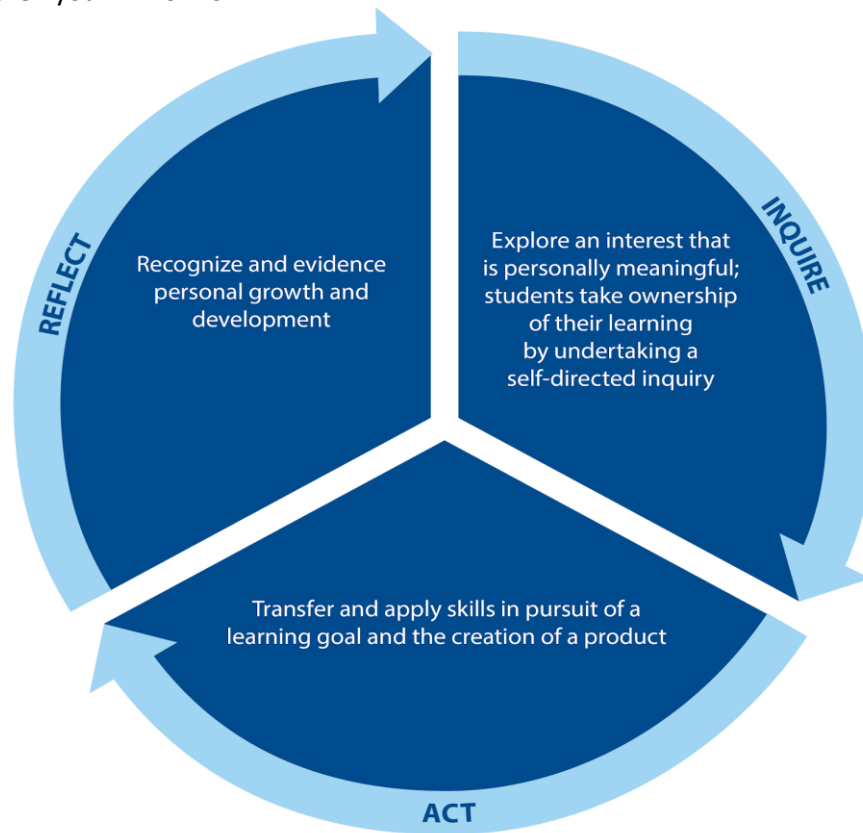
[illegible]

INQUIRE

Explore an interest that is personally meaningful; students take ownership of their learning by undertaking a self-directed inquiry

ACT

Transfer and apply skills in pursuit of a learning goal and the creation of a product

REFLECT

Recognize and evidence personal growth and development